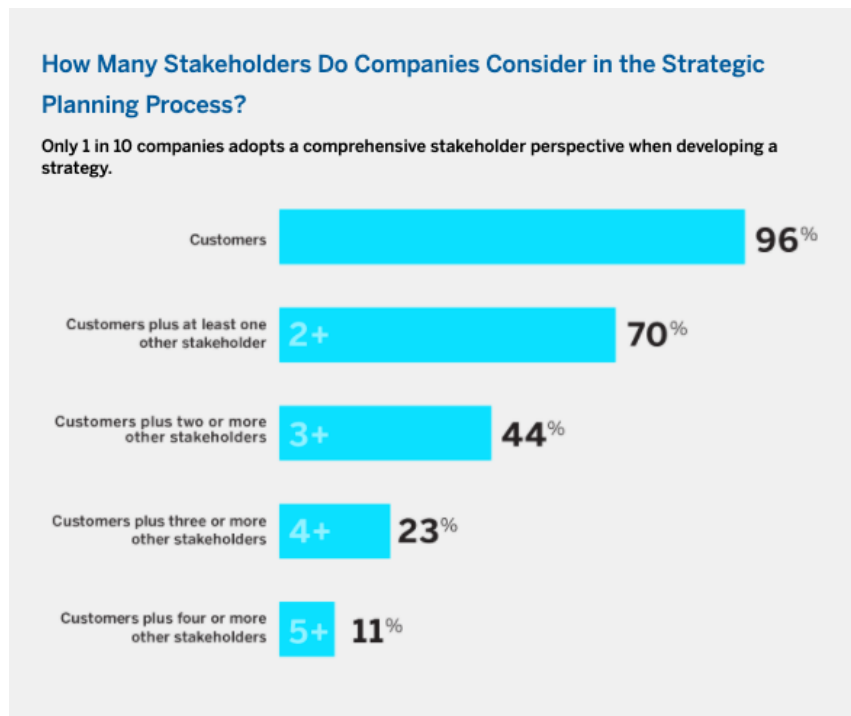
How Many Stakeholders Do Companies Consider in the Strategic Planning Process?

Only 1 in 10 companies adopts a comprehensive stakeholder perspective when developing a strategy.

Customers 96%

Customers plus at least one other stakeholder 2+ 70%

Customers plus two or more other stakeholders 3+ 44%

Customers plus three or more other stakeholders 4+ 23%

Customers plus four or more other stakeholders 5+ 11%